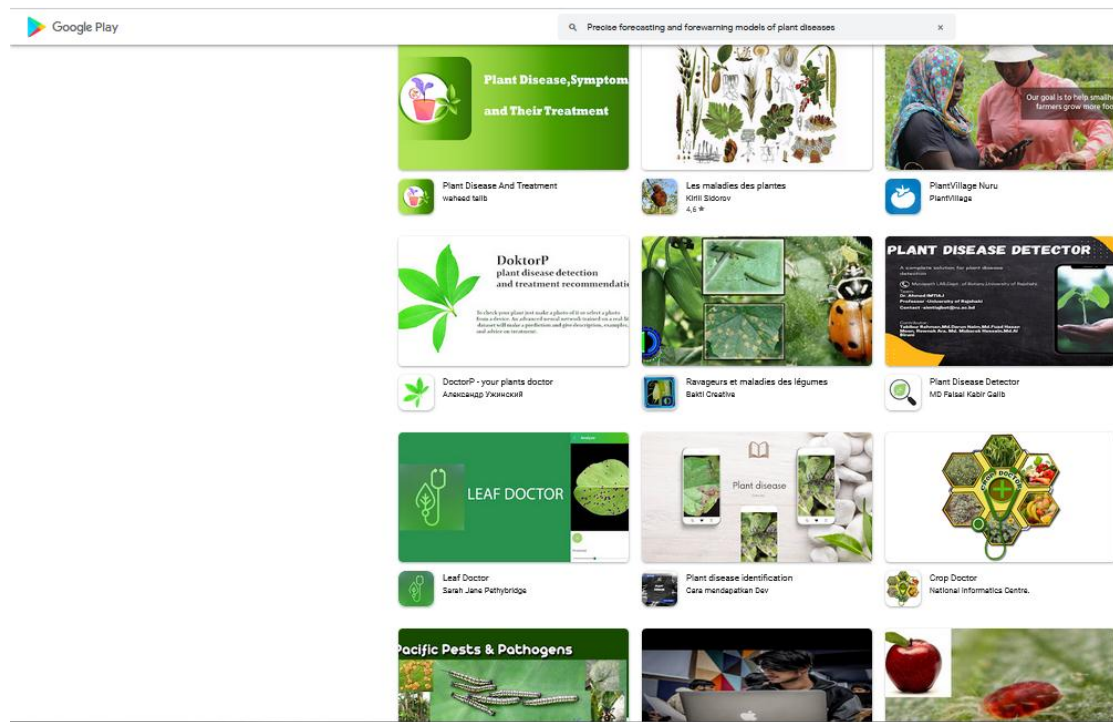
Google Play

Precise forecasting and forewarning models of plant diseases

×

Plant Disease,Symptom and Their Treatment

Our goal is to help smallho farmers grow more foo

Plant Disease And Treatment
waheed talib

Les maladies des plantes
Kirill Sidorov
4,6 ★

PlantVillage Nuru
PlantVillage

DoktorP
plant disease detection
and treatment recommendati

To check your plant just make a photo of it or select a photo from a device. An advanced neural network trained on a real life dataset will make a prediction and give description, examples, and advice on treatment.

PLANT DISEASE DETECTOR

A complete solution for plant disease detection

DoctorP - your plants doctor
Александр Ужинский

Ravageurs et maladies des légumes
Bakti Creative

Plant Disease Detector
MD Faisal Kabir Galib

LEAF DOCTOR

Plant disease

Leaf Doctor
Sarah Jane Pethybridge

Plant disease identification
Cara mendapatkan Dev

Crop Doctor
National Informatics Centre.

Pacific Pests & Pathogens